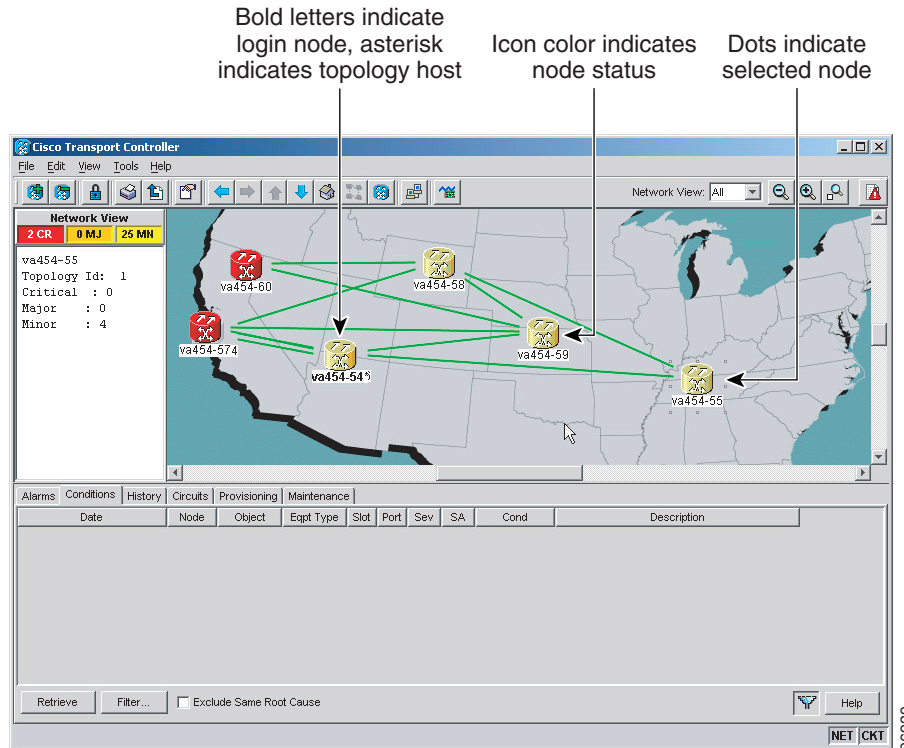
Bold letters indicate login node, asterisk indicates topology host

Icon color indicates node status

Dots indicate selected node

Cisco Transport Controller

File Edit View Tools Help

Network View: All

Network View

2 CR 0 MJ 25 MN

va454-55
Topology Id: 1
Critical : 0
Major : 0
Minor : 4

va454-60

va454-58

va454-574

va454-54*

va454-59

va454-55

Alarms Conditions History Circuits Provisioning Maintenance

| Date | Node | Object | Eqpt Type | Slot | Port | Sev | SA | Cond | Description |
|---|---|---|---|---|---|---|---|---|---|

Retrieve Filter... Exclude Same Root Cause Help

NET CKT

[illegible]